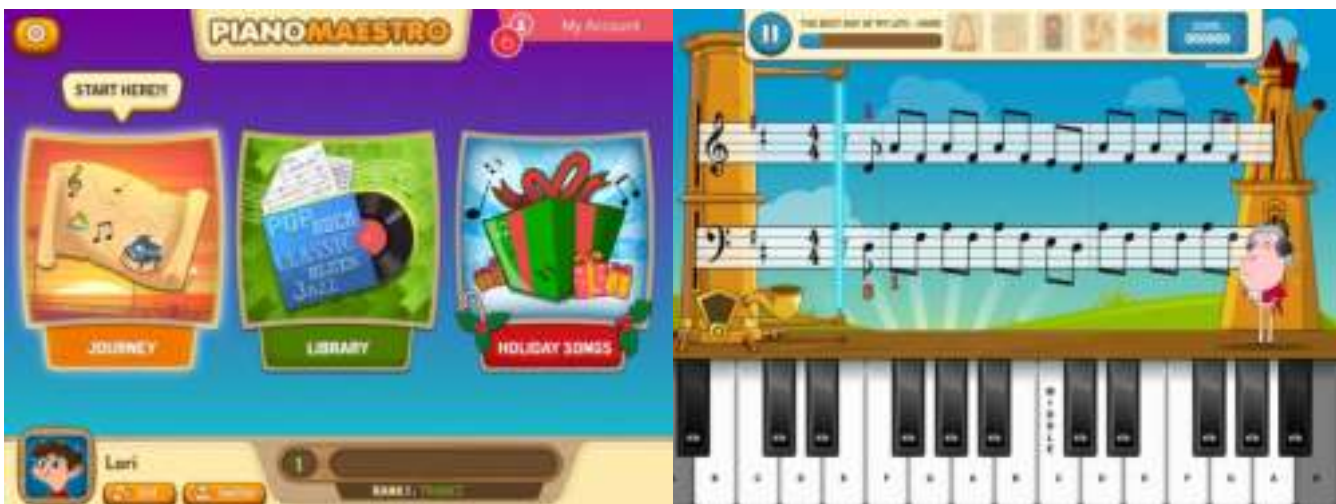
PIANOMAESTRO

My Account

START HERE!

POP
ROCK
CLASSIC
BLUES
JAZZ

JOURNEY

LIBRARY

HOLIDAY SONGS

Lori

1

RANK 1: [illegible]

THE BEST DAY OF MY LIFE - HARD

SCORE
000000

$\frac{4}{4}$

$\frac{4}{4}$

MIDDLE